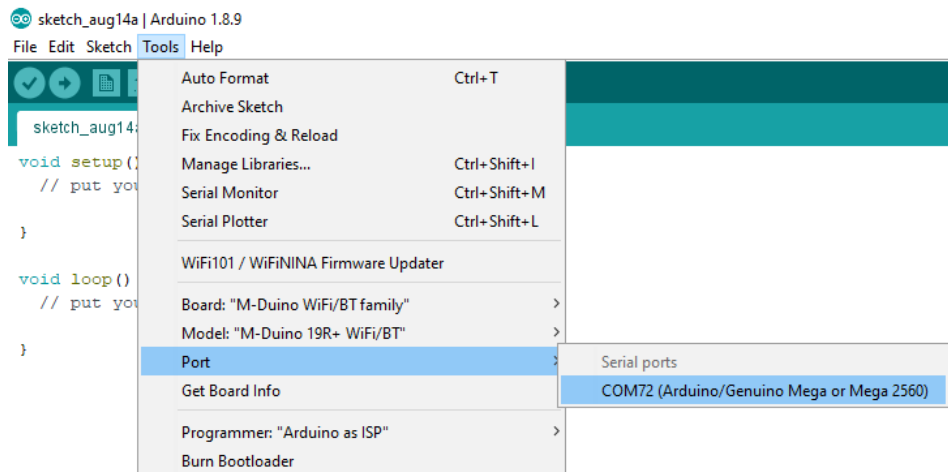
sketch_aug14a | Arduino 1.8.9

File Edit Sketch Tools Help

sketch_aug14a

void setup()
  // put you

}

void loop()
  // put you

}

Auto Format Ctrl+T
Archive Sketch
Fix Encoding & Reload
Manage Libraries... Ctrl+Shift+I
Serial Monitor Ctrl+Shift+M
Serial Plotter Ctrl+Shift+L

WiFi101 / WiFiNINA Firmware Updater

Board: "M-Duino WiFi/BT family"
Model: "M-Duino 19R+ WiFi/BT"
Port
Get Board Info

Programmer: "Arduino as ISP"
Burn Bootloader

Serial ports
COM72 (Arduino/Genuino Mega or Mega 2560)